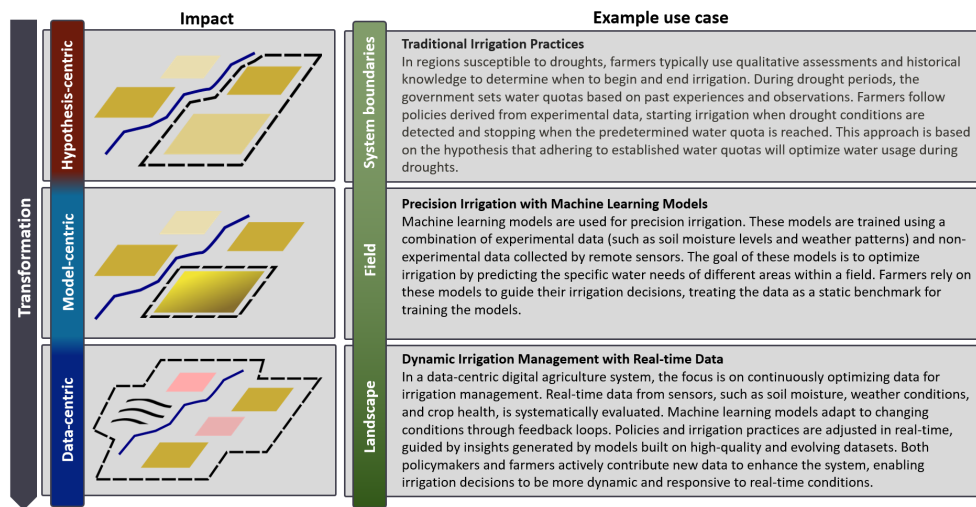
Transformation

Impact

Hypothesis-centric

Model-centric

Data-centric

Example use case

System boundaries

Traditional Irrigation Practices
In regions susceptible to droughts, farmers typically use qualitative assessments and historical knowledge to determine when to begin and end irrigation. During drought periods, the government sets water quotas based on past experiences and observations. Farmers follow policies derived from experimental data, starting irrigation when drought conditions are detected and stopping when the predetermined water quota is reached. This approach is based on the hypothesis that adhering to established water quotas will optimize water usage during droughts.

Field

Precision Irrigation with Machine Learning Models
Machine learning models are used for precision irrigation. These models are trained using a combination of experimental data (such as soil moisture levels and weather patterns) and non-experimental data collected by remote sensors. The goal of these models is to optimize irrigation by predicting the specific water needs of different areas within a field. Farmers rely on these models to guide their irrigation decisions, treating the data as a static benchmark for training the models.

Landscape

Dynamic Irrigation Management with Real-time Data
In a data-centric digital agriculture system, the focus is on continuously optimizing data for irrigation management. Real-time data from sensors, such as soil moisture, weather conditions, and crop health, is systematically evaluated. Machine learning models adapt to changing conditions through feedback loops. Policies and irrigation practices are adjusted in real-time, guided by insights generated by models built on high-quality and evolving datasets. Both policymakers and farmers actively contribute new data to enhance the system, enabling irrigation decisions to be more dynamic and responsive to real-time conditions.